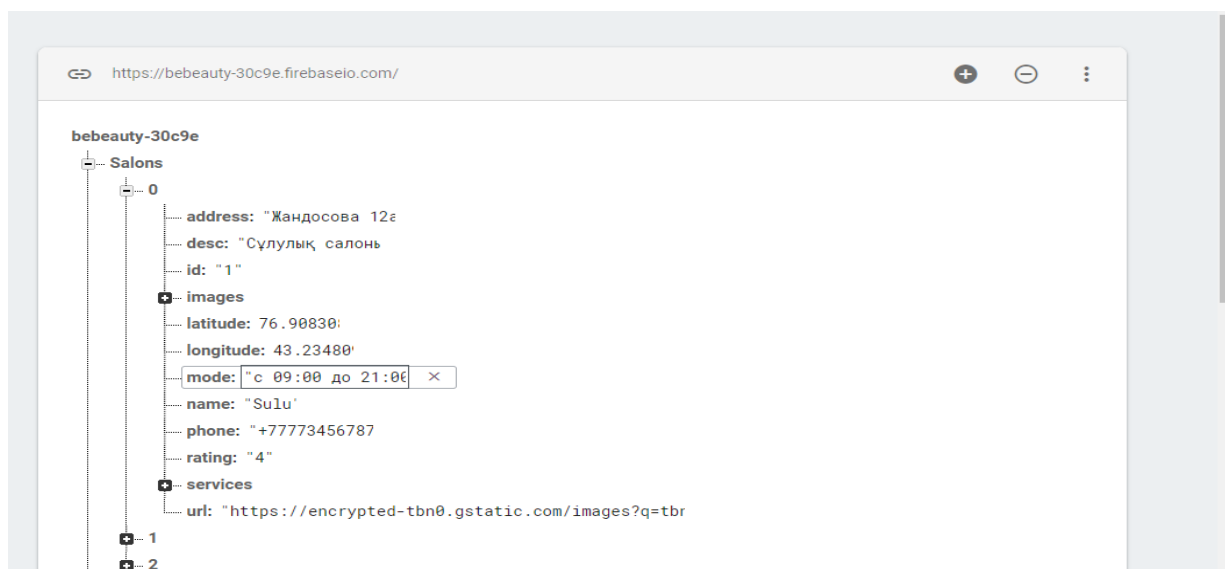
https://bebeauty-30c9e.firebaseio.com/

bebeauty-30c9e
Salons
0
address: "Жандосова 12а
desc: "Сұлулық салонь
id: "1"
images
latitude: 76.90830
longitude: 43.23480
mode: "с 09:00 до 21:0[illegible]
name: "Sulu"
phone: "+77773456787
rating: "4"
services
url: "https://encrypted-tbn0.gstatic.com/images?q=tbr
1
2